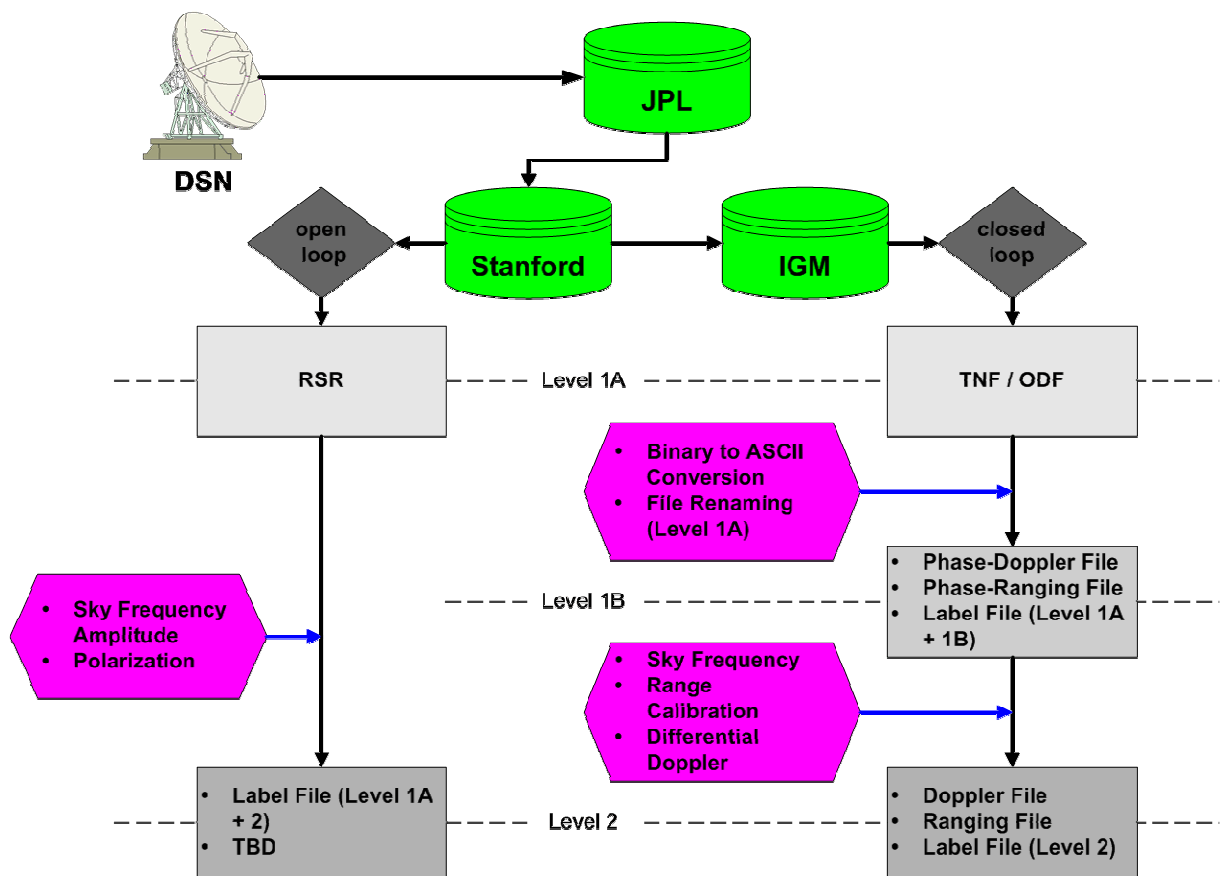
JPL

DSN

open loop

Stanford

IGM

closed loop

RSR

Level 1A

TNF / ODF

- Binary to ASCII Conversion
- File Renaming (Level 1A)

- Phase-Doppler File
- Phase-Ranging File
- Label File (Level 1A + 1B)

- Sky Frequency Amplitude
- Polarization

Level 1B

- Sky Frequency
- Range Calibration
- Differential Doppler

- Label File (Level 1A + 2)
- TBD

Level 2

- Doppler File
- Ranging File
- Label File (Level 2)